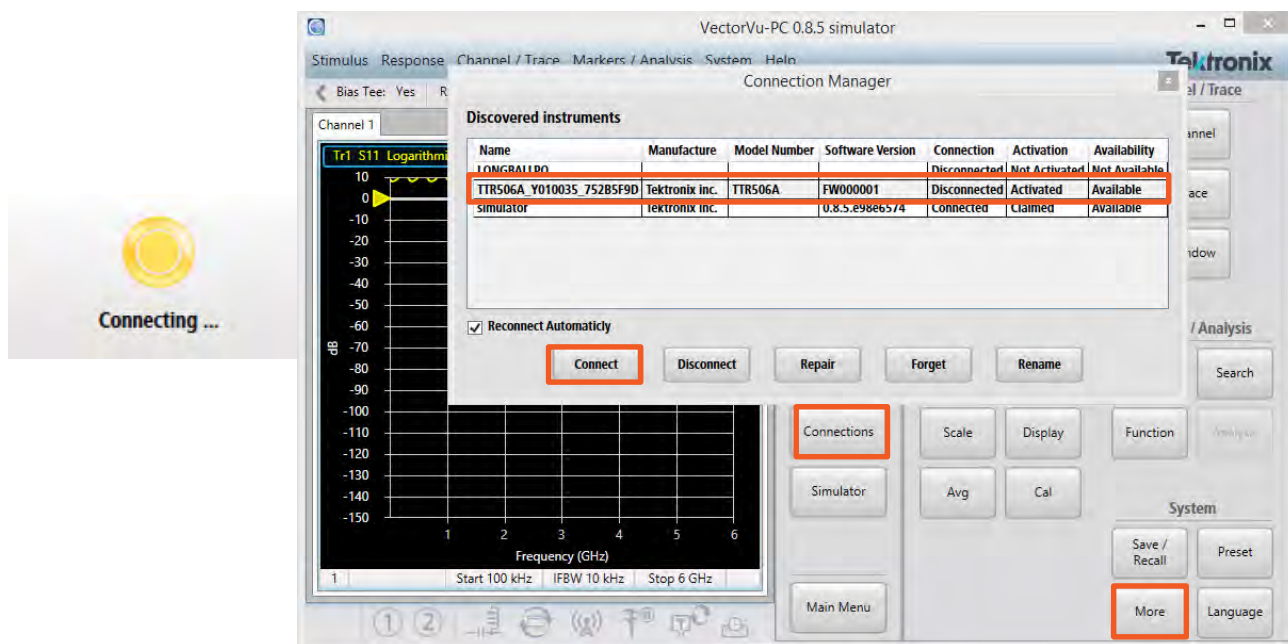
Connecting ...

VectorVu-PC 0.8.5 simulator

Stimulus Response Channel / Trace Markers / Analysis System Help

Tektronix

Bias Tee: Yes R

Channel 1

Tr1 S11 Logarithmi

Connection Manager

Discovered instruments

| Name | Manufacture | Model Number | Software Version | Connection | Activation | Availability |
|---|---|---|---|---|---|---|
| LONGBALLPO | | | | Disconnected | Not Activated | Not Available |
| TTR506A_Y010035_752B5F9D | Tektronix inc. | TTR506A | FW000001 | Disconnected | Activated | Available |
| simulator | Tektronix inc. | | 0.8.5.e98e6574 | Connected | Claimed | Available |

Reconnect Automaticly

Connect Disconnect Repair Forget Rename

10
0
-10
-20
-30
-40
-50
-60
-70
-80
-90
-100
-110
-120
-130
-140
-150

dB

1 2 3 4 5 6

Frequency (GHz)

1 Start 100 kHz IFBW 10 kHz Stop 6 GHz

el / Trace

annel

race

ndow

/ Analysis

Search

Connections Scale Display Function Analysis

Simulator Avg Cal

System

Save / Recall Preset

Main Menu More Language